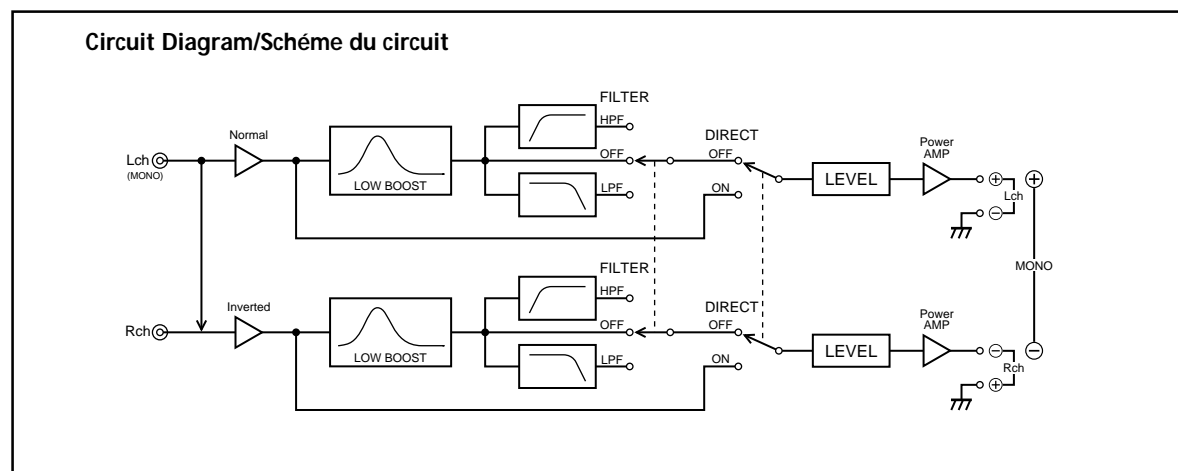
Circuit Diagram/Schéme du circuit

FILTER
HPF
OFF
LPF
DIRECT
OFF
ON
Lch
(MONO)
Normal
LOW BOOST
LEVEL
Power AMP
⊕
⊖
Lch
⊕
MONO
⊖

FILTER
HPF
OFF
LPF
DIRECT
OFF
ON
Rch
Inverted
LOW BOOST
LEVEL
Power AMP
⊖
⊕
Rch